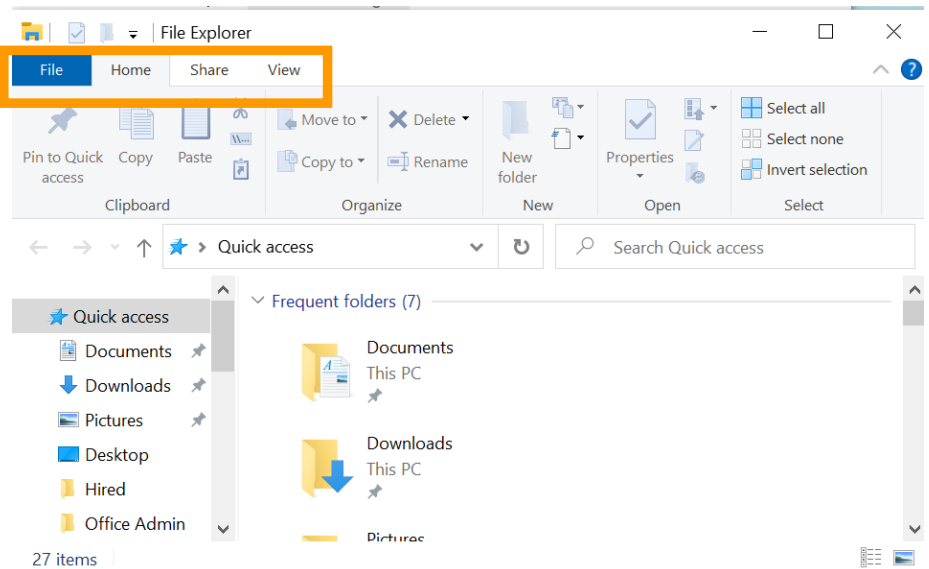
File Explorer

File
Home
Share
View

Pin to Quick access
Copy
Paste
Clipboard

Move to
Copy to
Delete
Rename
Organize

New folder
New

Properties
Open

Select all
Select none
Invert selection
Select

Quick access
Search Quick access

Quick access
Documents
Downloads
Pictures
Desktop
Hired
Office Admin

Frequent folders (7)

Documents
This PC

Downloads
This PC

Pictures

27 items